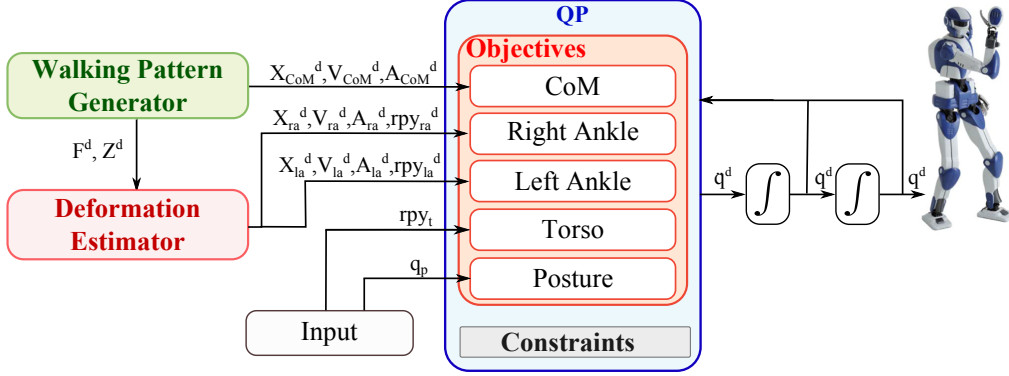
QP

Objectives

Walking Pattern Generator

$X_{CoM}^d, V_{CoM}^d, A_{CoM}^d$

CoM

$X_{ra}^d, V_{ra}^d, A_{ra}^d, rpy_{ra}^d$

Right Ankle

$F^d, Z^d$

$X_{la}^d, V_{la}^d, A_{la}^d, rpy_{la}^d$

Left Ankle

$\ddot{q}^d$ $\int$ $\dot{q}^d$ $\int$ $q^d$

Deformation Estimator

$rpy_t$

Torso

$q_p$

Posture

Input

Constraints